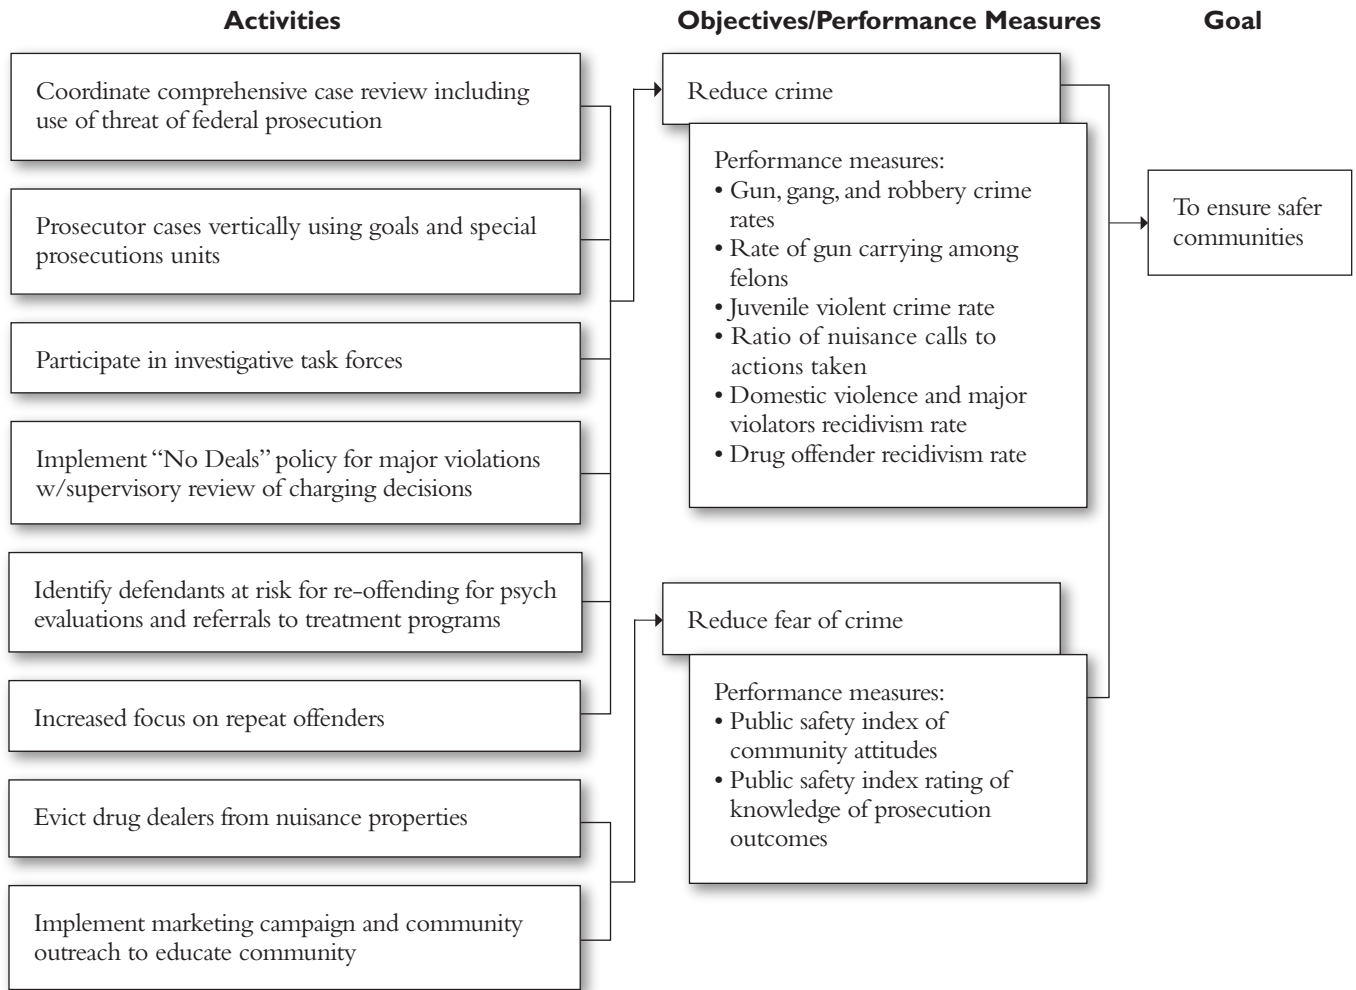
Activities

Objectives/Performance Measures

Goal

Coordinate comprehensive case review including use of threat of federal prosecution

Prosecutor cases vertically using goals and special prosecutions units

Participate in investigative task forces

Implement "No Deals" policy for major violations w/supervisory review of charging decisions

Identify defendants at risk for re-offending for psych evaluations and referrals to treatment programs

Increased focus on repeat offenders

Evict drug dealers from nuisance properties

Implement marketing campaign and community outreach to educate community

Reduce crime

Performance measures:
• Gun, gang, and robbery crime rates
• Rate of gun carrying among felons
• Juvenile violent crime rate
• Ratio of nuisance calls to actions taken
• Domestic violence and major violators recidivism rate
• Drug offender recidivism rate

Reduce fear of crime

Performance measures:
• Public safety index of community attitudes
• Public safety index rating of knowledge of prosecution outcomes

To ensure safer communities